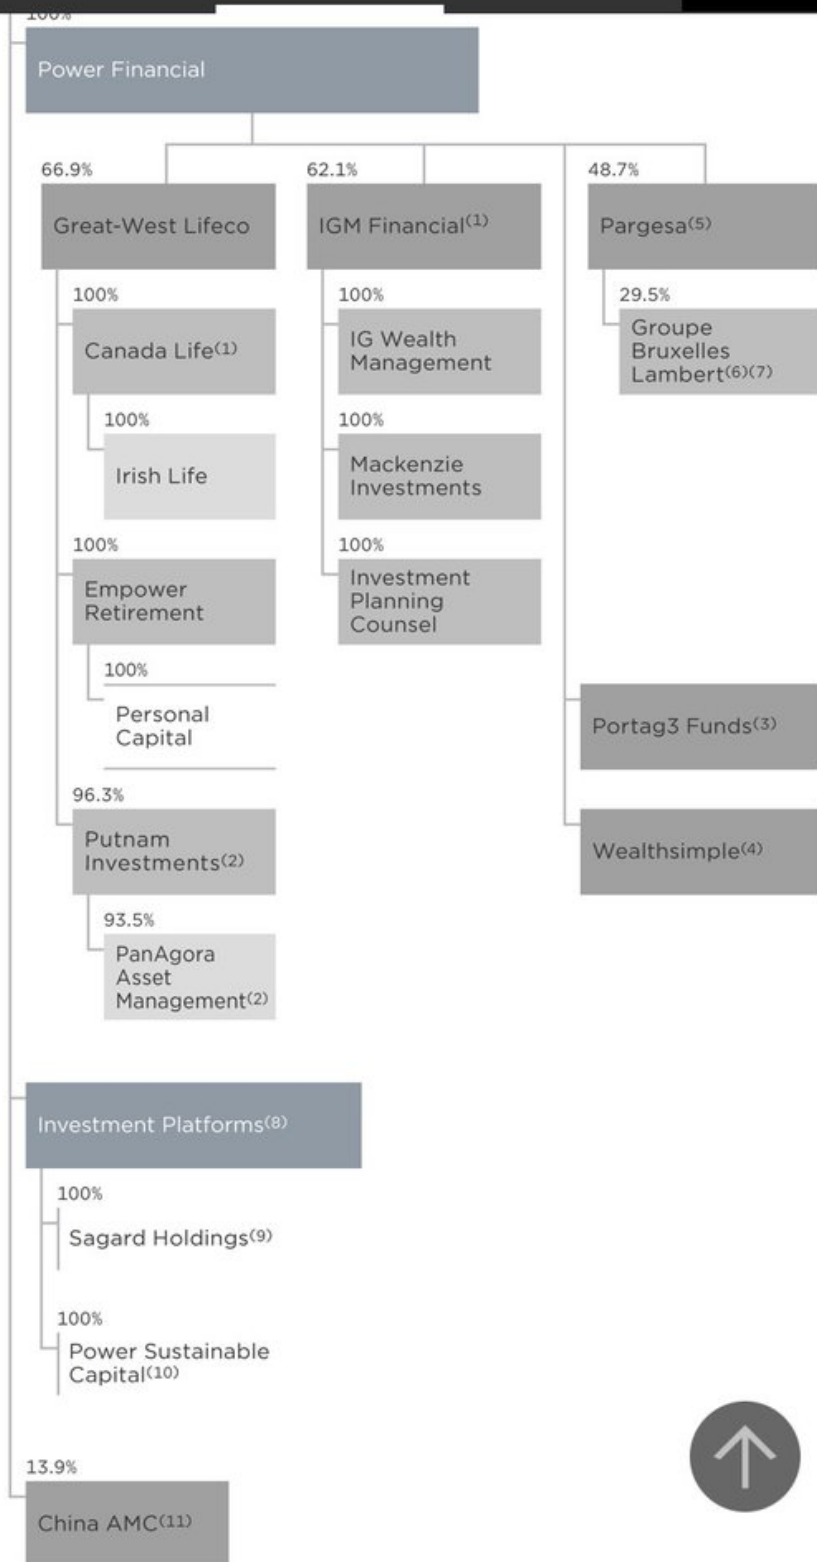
100%

Power Financial

66.9%

Great-West Lifeco

100%

Canada Life$^{(1)}$

100%

Irish Life

100%

Empower Retirement

100%

Personal Capital

96.3%

Putnam Investments$^{(2)}$

93.5%

PanAgora Asset Management$^{(2)}$

62.1%

IGM Financial$^{(1)}$

100%

IG Wealth Management

100%

Mackenzie Investments

100%

Investment Planning Counsel

48.7%

Pargesa$^{(5)}$

29.5%

Groupe Bruxelles Lambert$^{(6)(7)}$

Portag3 Funds$^{(3)}$

Wealthsimple$^{(4)}$

Investment Platforms$^{(8)}$

100%

Sagard Holdings$^{(9)}$

100%

Power Sustainable Capital$^{(10)}$

13.9%

China AMC$^{(11)}$